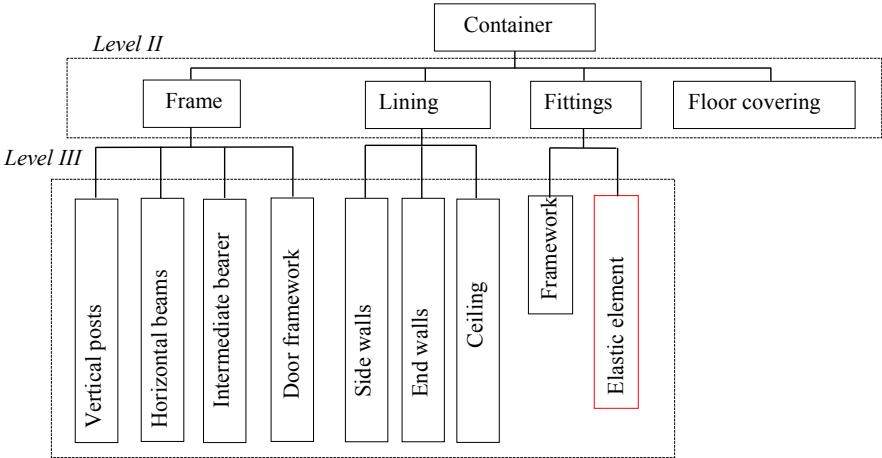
Container

Level II

Frame

Lining

Fittings

Floor covering

Level III

Vertical posts

Horizontal beams

Intermediate bearer

Door framework

Side walls

End walls

Ceiling

Framework

Elastic element